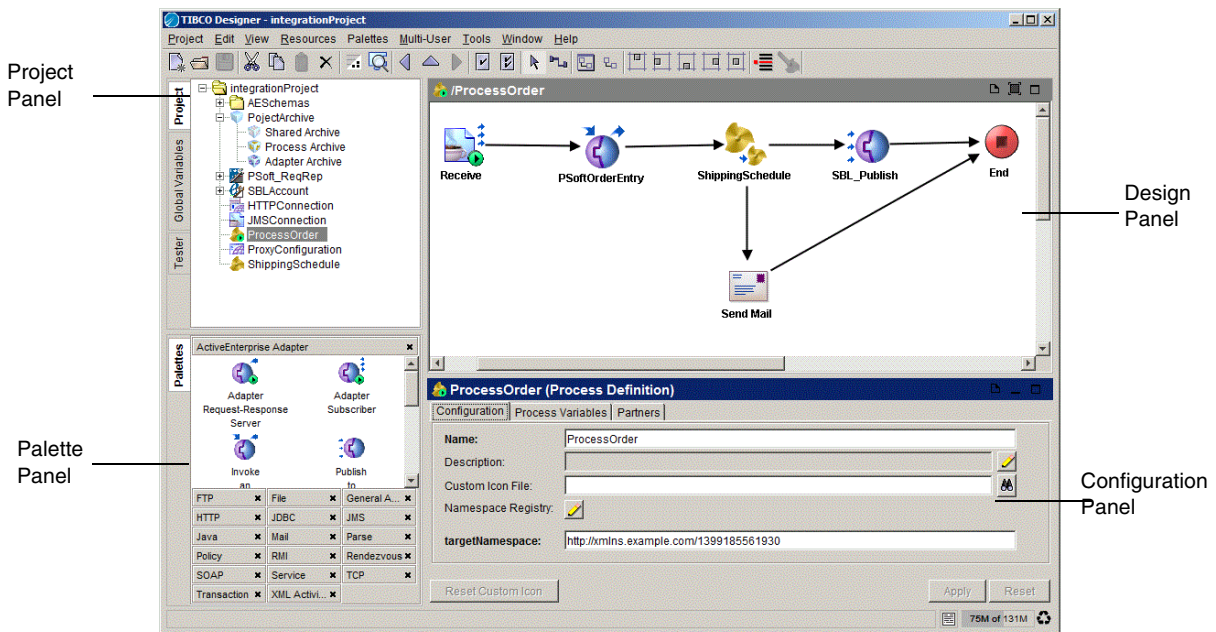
Project Panel

Palette Panel

TIBCO Designer - integrationProject

Project Edit View Resources Palettes Multi-User Tools Window Help

Project

Global Variables

Tester

integrationProject
AESchemas
PojectArchive
Shared Archive
Process Archive
Adapter Archive
PSoft_ReqRep
SBLAccount
HTTPConnection
JMSConnection
ProcessOrder
ProxyConfiguration
ShippingSchedule

/ProcessOrder

Receive

PSoftOrderEntry

ShippingSchedule

SBL_Publish

End

Send Mail

Design Panel

Palettes

ActiveEnterprise Adapter

Adapter Request-Response Server

Adapter Subscriber

Invoke an

Publish to

| FTP | File | General A... |
|---|---|---|
| HTTP | JDBC | JMS |
| Java | Mail | Parse |
| Policy | RMI | Rendezvous |
| SOAP | Service | TCP |
| Transaction | XML Activi... | |

ProcessOrder (Process Definition)

Configuration | Process Variables | Partners

Name: ProcessOrder

Description:

Custom Icon File:

Namespace Registry:

targetNamespace: http://xmlns.example.com/1399185561930

Reset Custom Icon

Apply

Reset

75M of 131M

Configuration Panel